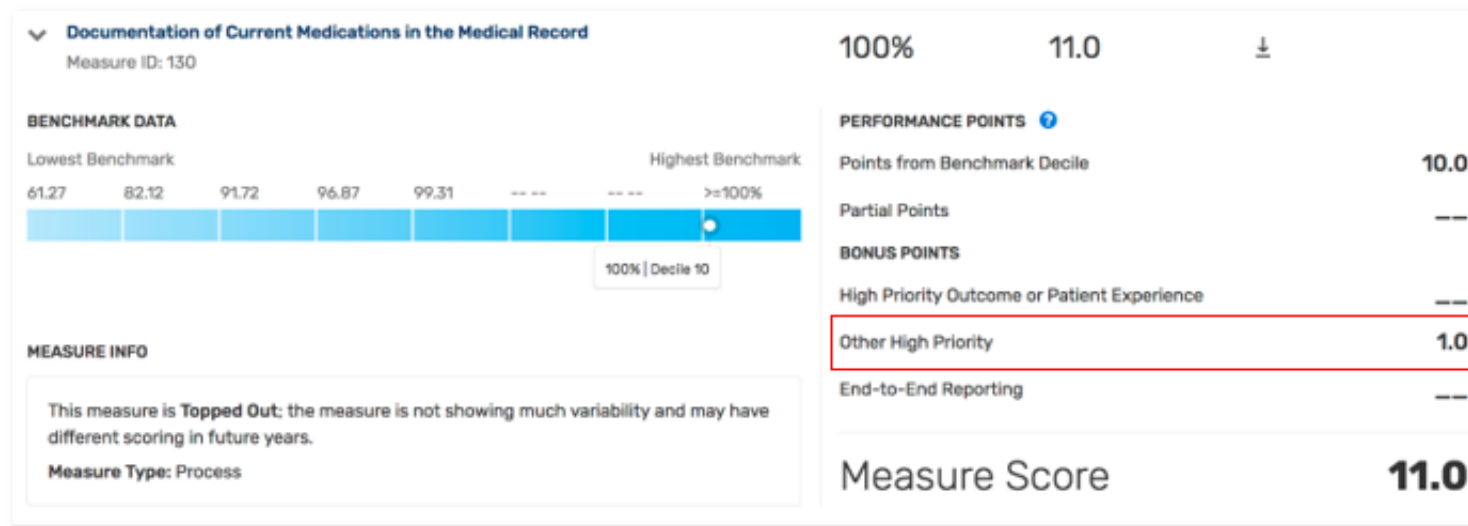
Documentation of Current Medications in the Medical Record
Measure ID: 130

100%    11.0

BENCHMARK DATA

Lowest Benchmark    Highest Benchmark

61.27    82.12    91.72    96.87    99.31    -- --    -- --    >=100%

100% | Decile 10

MEASURE INFO

This measure is **Topped Out**; the measure is not showing much variability and may have different scoring in future years.

**Measure Type:** Process

PERFORMANCE POINTS

Points from Benchmark Decile    10.0

Partial Points    --

BONUS POINTS

High Priority Outcome or Patient Experience    --

Other High Priority    1.0

End-to-End Reporting    --

Measure Score    11.0